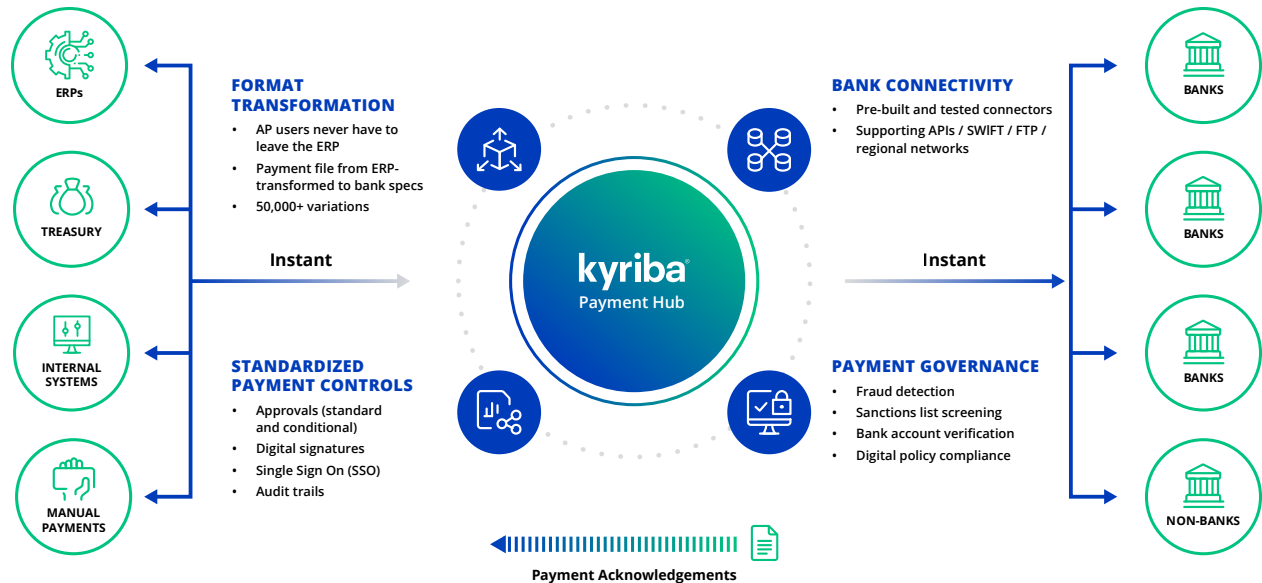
ERPs

TREASURY

INTERNAL SYSTEMS

MANUAL PAYMENTS

FORMAT TRANSFORMATION

• AP users never have to leave the ERP
• Payment file from ERP-transformed to bank specs
• 50,000+ variations

Instant

STANDARDIZED PAYMENT CONTROLS

• Approvals (standard and conditional)
• Digital signatures
• Single Sign On (SSO)
• Audit trails

kyriba
Payment Hub

BANK CONNECTIVITY

• Pre-built and tested connectors
• Supporting APIs / SWIFT / FTP / regional networks

Instant

PAYMENT GOVERNANCE

• Fraud detection
• Sanctions list screening
• Bank account verification
• Digital policy compliance

BANKS

BANKS

BANKS

NON-BANKS

Payment Acknowledgements